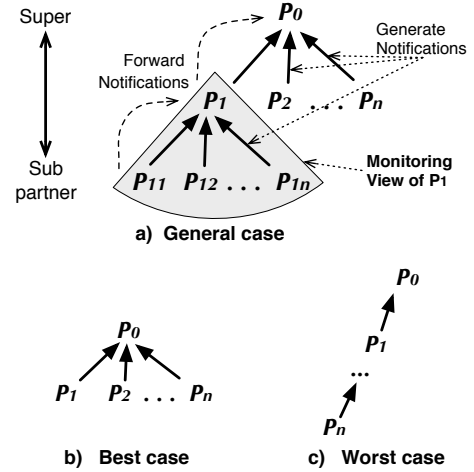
Super

Sub partner

Forward Notifications

$P_0$

Generate Notifications

$P_1$

$P_2$ . . . $P_n$

$P_{11}$ $P_{12}$ . . . $P_{1n}$

Monitoring View of P1

a) General case

$P_0$

$P_1$ $P_2$ . . . $P_n$

b) Best case

$P_0$

$P_1$

...

$P_n$

c) Worst case